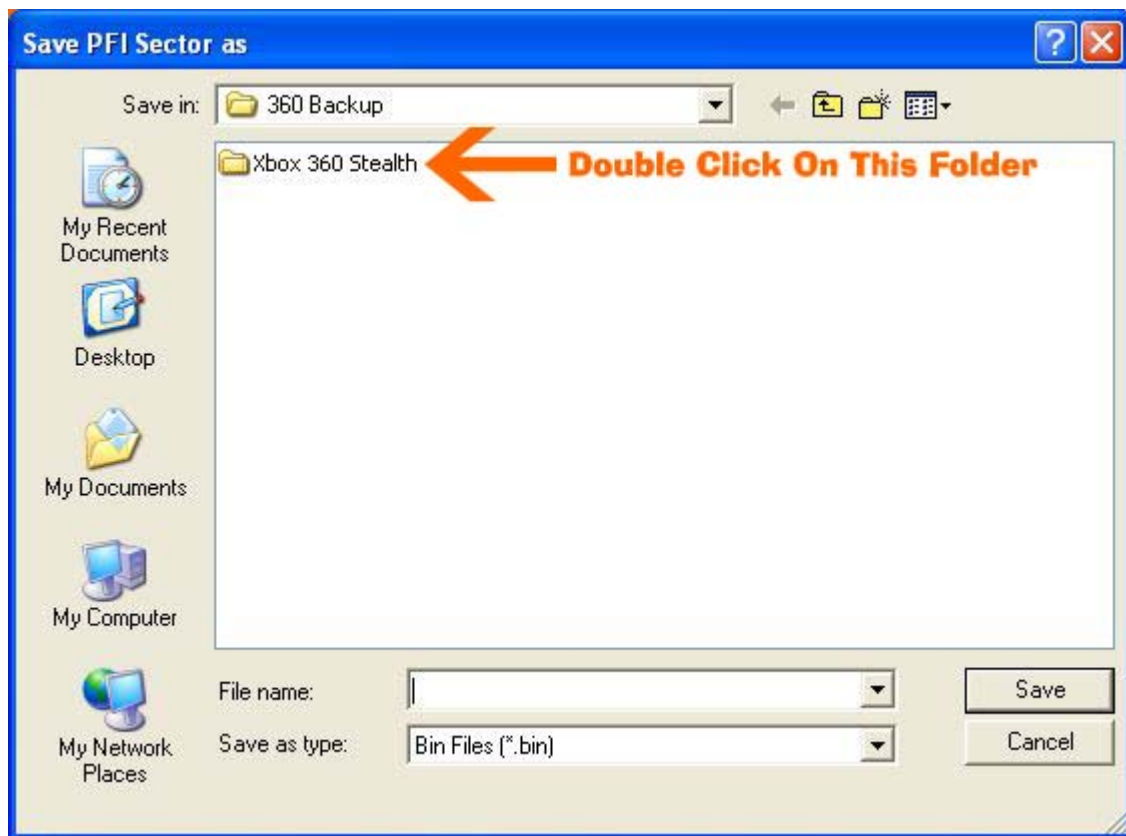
Save PFI Sector as

Save in: 360 Backup

Xbox 360 Stealth

Double Click On This Folder

My Recent Documents

Desktop

My Documents

My Computer

My Network Places

File name:

Save as type: Bin Files (*.bin)

Save

Cancel